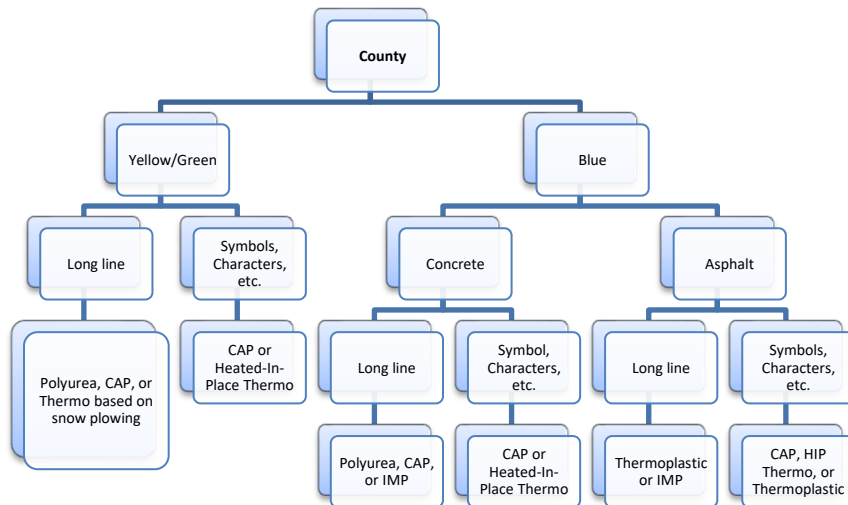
County

Yellow/Green

Blue

Long line

Symbols, Characters, etc.

Concrete

Asphalt

Polyurea, CAP, or Thermo based on snow plowing

CAP or Heated-In-Place Thermo

Long line

Symbol, Characters, etc.

Long line

Symbols, Characters, etc.

Polyurea, CAP, or IMP

CAP or Heated-In-Place Thermo

Thermoplastic or IMP

CAP, HIP Thermo, or Thermoplastic